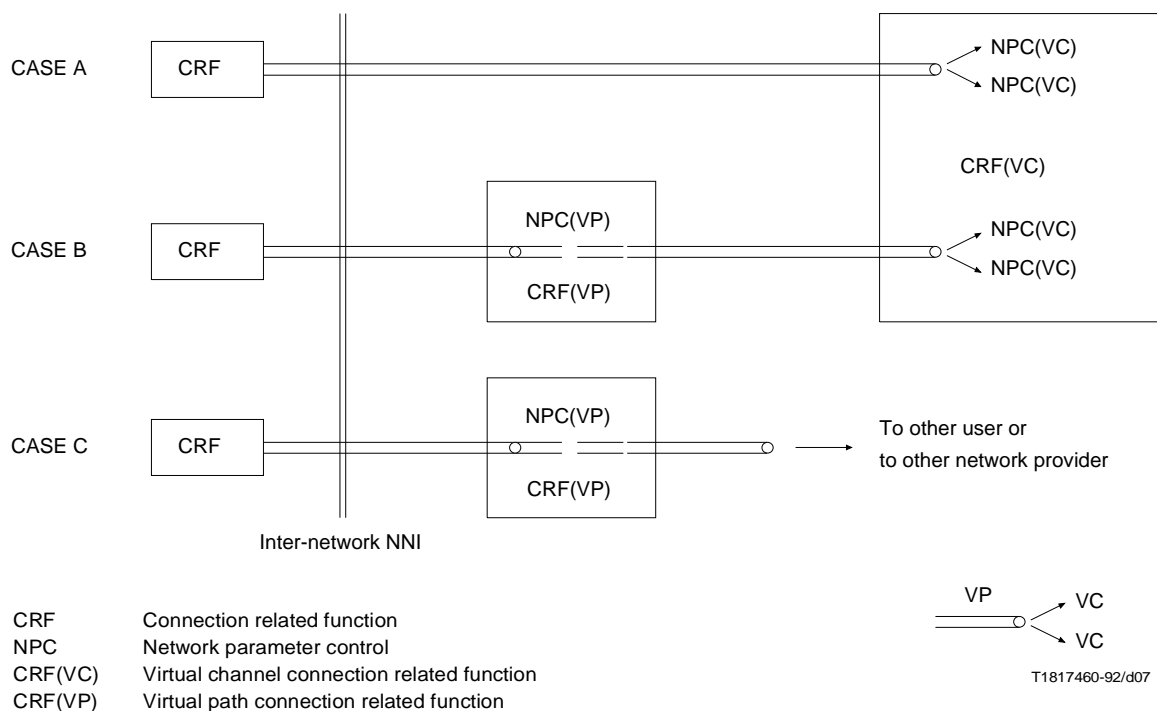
CASE A

CRF

NPC(VC)

NPC(VC)

CRF(VC)

CASE B

CRF

NPC(VP)

CRF(VP)

NPC(VC)

NPC(VC)

CASE C

CRF

NPC(VP)

CRF(VP)

To other user or
to other network provider

Inter-network NNI

| | |
|---|---|
| CRF | Connection related function |
| NPC | Network parameter control |
| CRF(VC) | Virtual channel connection related function |
| CRF(VP) | Virtual path connection related function |

VP

VC

VC

T1817460-92/d07